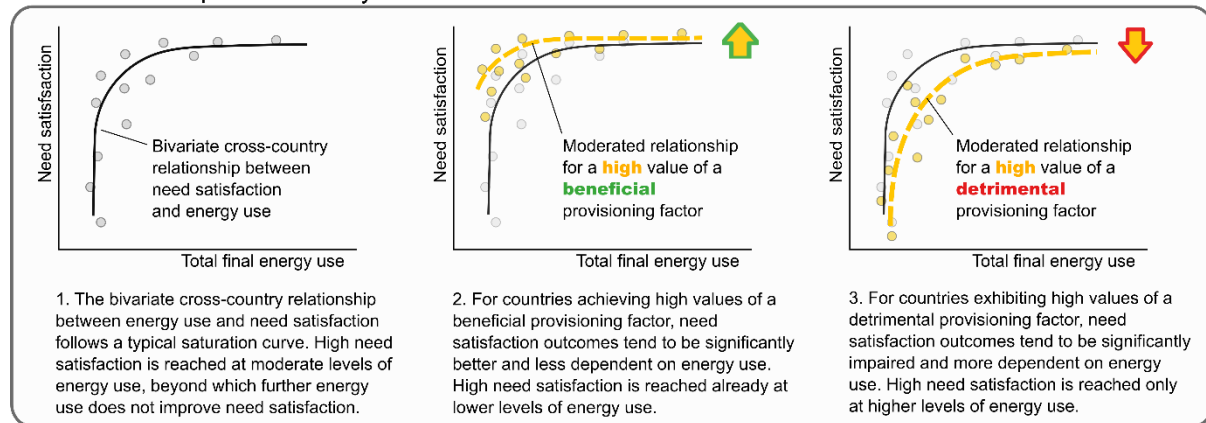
Need satisfaction

Bivariate cross-country relationship between need satisfaction and energy use

Total final energy use

1. The bivariate cross-country relationship between energy use and need satisfaction follows a typical saturation curve. High need satisfaction is reached at moderate levels of energy use, beyond which further energy use does not improve need satisfaction.

Need satisfaction

Moderated relationship for a high value of a beneficial provisioning factor

Total final energy use

2. For countries achieving high values of a beneficial provisioning factor, need satisfaction outcomes tend to be significantly better and less dependent on energy use. High need satisfaction is reached already at lower levels of energy use.

Need satisfaction

Moderated relationship for a high value of a detrimental provisioning factor

Total final energy use

3. For countries exhibiting high values of a detrimental provisioning factor, need satisfaction outcomes tend to be significantly impaired and more dependent on energy use. High need satisfaction is reached only at higher levels of energy use.